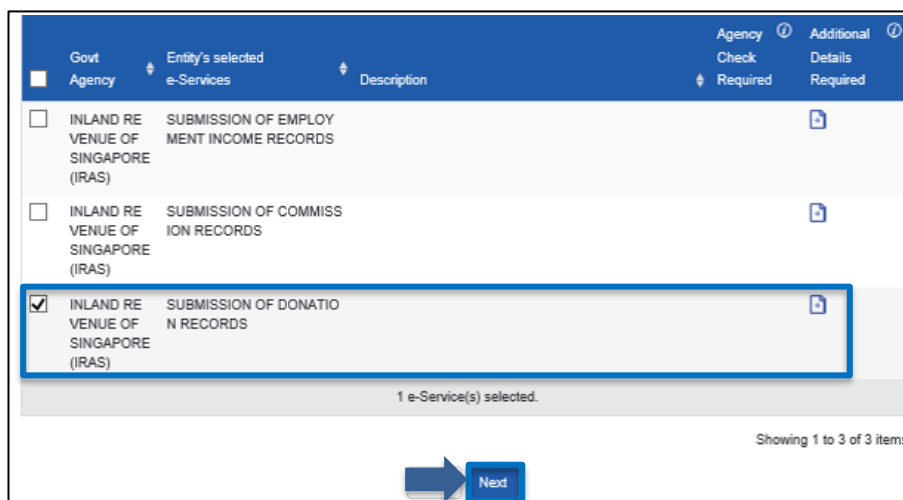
| | Govt Agency | Entity's selected e-Services | Description | Agency Check Required | Additional Details Required |
|---|---|---|---|---|---|
| | INLAND REVENUE OF SINGAPORE (IRAS) | SUBMISSION OF EMPLOYMENT INCOME RECORDS | | | |
| | INLAND REVENUE OF SINGAPORE (IRAS) | SUBMISSION OF COMMISSION RECORDS | | | |
| ✔ | INLAND REVENUE OF SINGAPORE (IRAS) | SUBMISSION OF DONATION RECORDS | | | |

1 e-Service(s) selected.

Showing 1 to 3 of 3 item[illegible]

Next